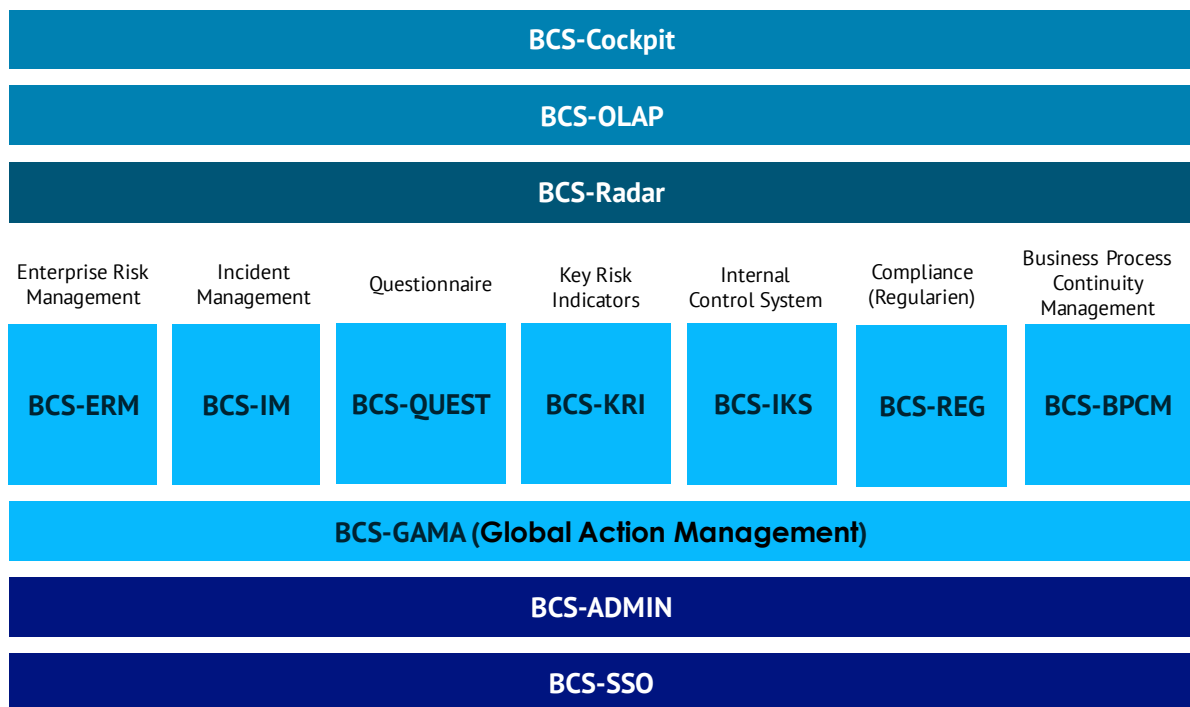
BCS-Cockpit

BCS-OLAP

BCS-Radar

Enterprise Risk Management

BCS-ERM

Incident Management

BCS-IM

Questionnaire

BCS-QUEST

Key Risk Indicators

BCS-KRI

Internal Control System

BCS-IKS

Compliance (Regularien)

BCS-REG

Business Process Continuity Management

BCS-BPCM

BCS-GAMA (Global Action Management)

BCS-ADMIN

BCS-SSO